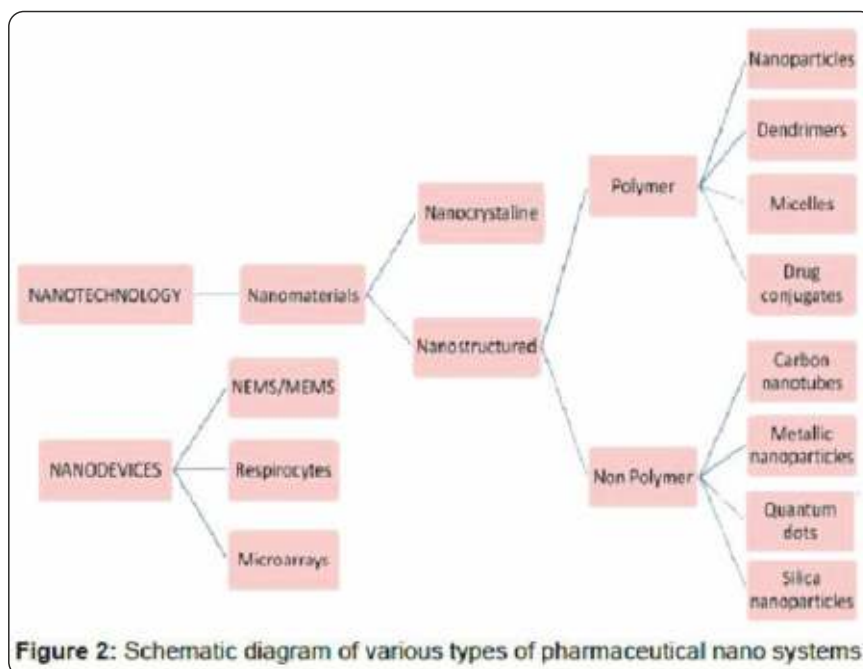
Nanoparticles

Dendrimers

Polymer

Micelles

Nanocrystaline

Drug conjugates

NANOTECHNOLOGY

Nanomaterials

Nanostructured

Carbon nanotubes

NEMS/MEMS

Metallic nanoparticles

NANODEVICES

Respirocytes

Non Polymer

Quantum dots

Microarrays

Silica nanoparticles

Figure 2: Schematic diagram of various types of pharmaceutical nano systems